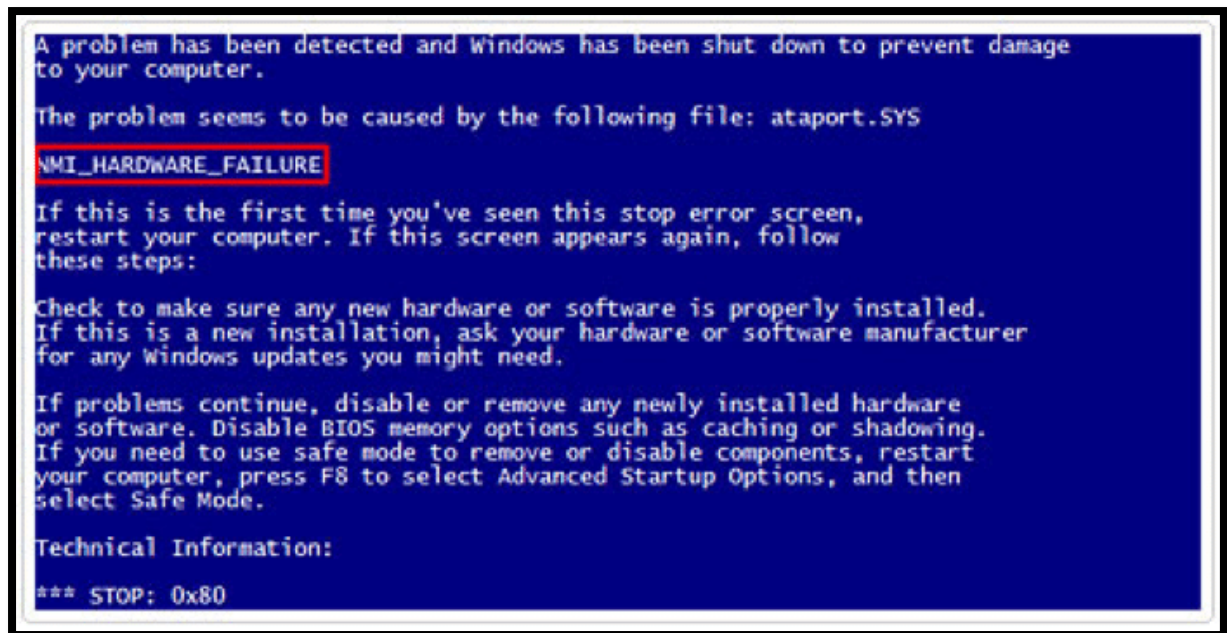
A problem has been detected and Windows has been shut down to prevent damage to your computer.

The problem seems to be caused by the following file: ataport.SYS

NMI_HARDWARE_FAILURE

If this is the first time you've seen this stop error screen, restart your computer. If this screen appears again, follow these steps:

Check to make sure any new hardware or software is properly installed. If this is a new installation, ask your hardware or software manufacturer for any Windows updates you might need.

If problems continue, disable or remove any newly installed hardware or software. Disable BIOS memory options such as caching or shadowing. If you need to use safe mode to remove or disable components, restart your computer, press F8 to select Advanced Startup Options, and then select Safe Mode.

Technical Information:

*** STOP: 0x80